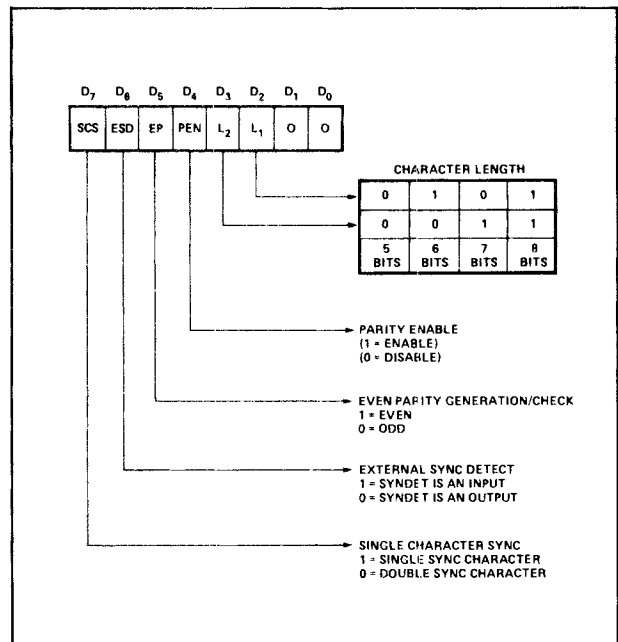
$D_7$ $D_6$ $D_5$ $D_4$ $D_3$ $D_2$ $D_1$ $D_0$

| SCS | ESD | EP | PEN | $L_2$ | $L_1$ | 0 | 0 |
|---|---|---|---|---|---|---|---|

CHARACTER LENGTH

| 0 | 1 | 0 | 1 |
|---|---|---|---|
| 0 | 0 | 1 | 1 |
| 5 BITS | 6 BITS | 7 BITS | 8 BITS |

PARITY ENABLE
(1 = ENABLE)
(0 = DISABLE)

EVEN PARITY GENERATION/CHECK
1 = EVEN
0 = ODD

EXTERNAL SYNC DETECT
1 = SYNDET IS AN INPUT
0 = SYNDET IS AN OUTPUT

SINGLE CHARACTER SYNC
1 = SINGLE SYNC CHARACTER
0 = DOUBLE SYNC CHARACTER